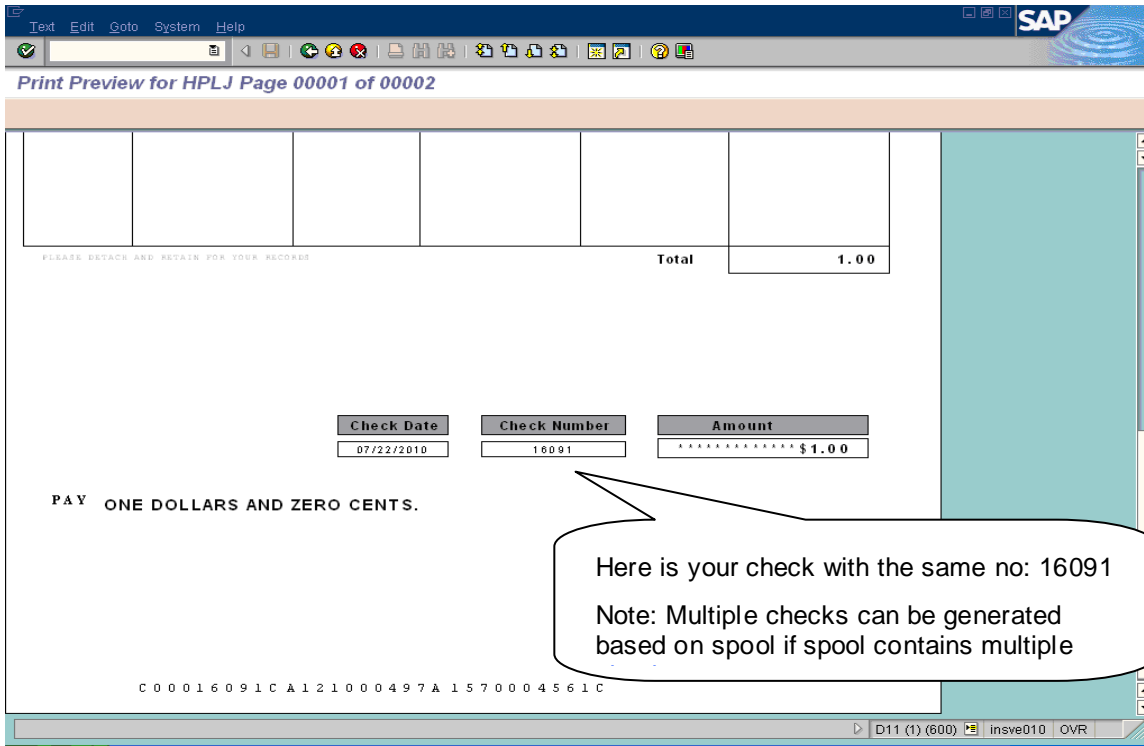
Text Edit Goto System Help

SAP

Print Preview for HPLJ Page 00001 of 00002

PLEASE DETACH AND RETAIN FOR YOUR RECORDS

Total 1.00

| Check Date | Check Number | Amount |
|---|---|---|
| 07/22/2010 | 16091 | \*\*\*\*\*\*\*\*\*\*\*\*\*\*\$1.00 |

PAY ONE DOLLARS AND ZERO CENTS.

Here is your check with the same no: 16091

Note: Multiple checks can be generated based on spool if spool contains multiple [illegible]

C00016091C A121000497A 1570004561C

D11 (1) (600) insve010 OVR